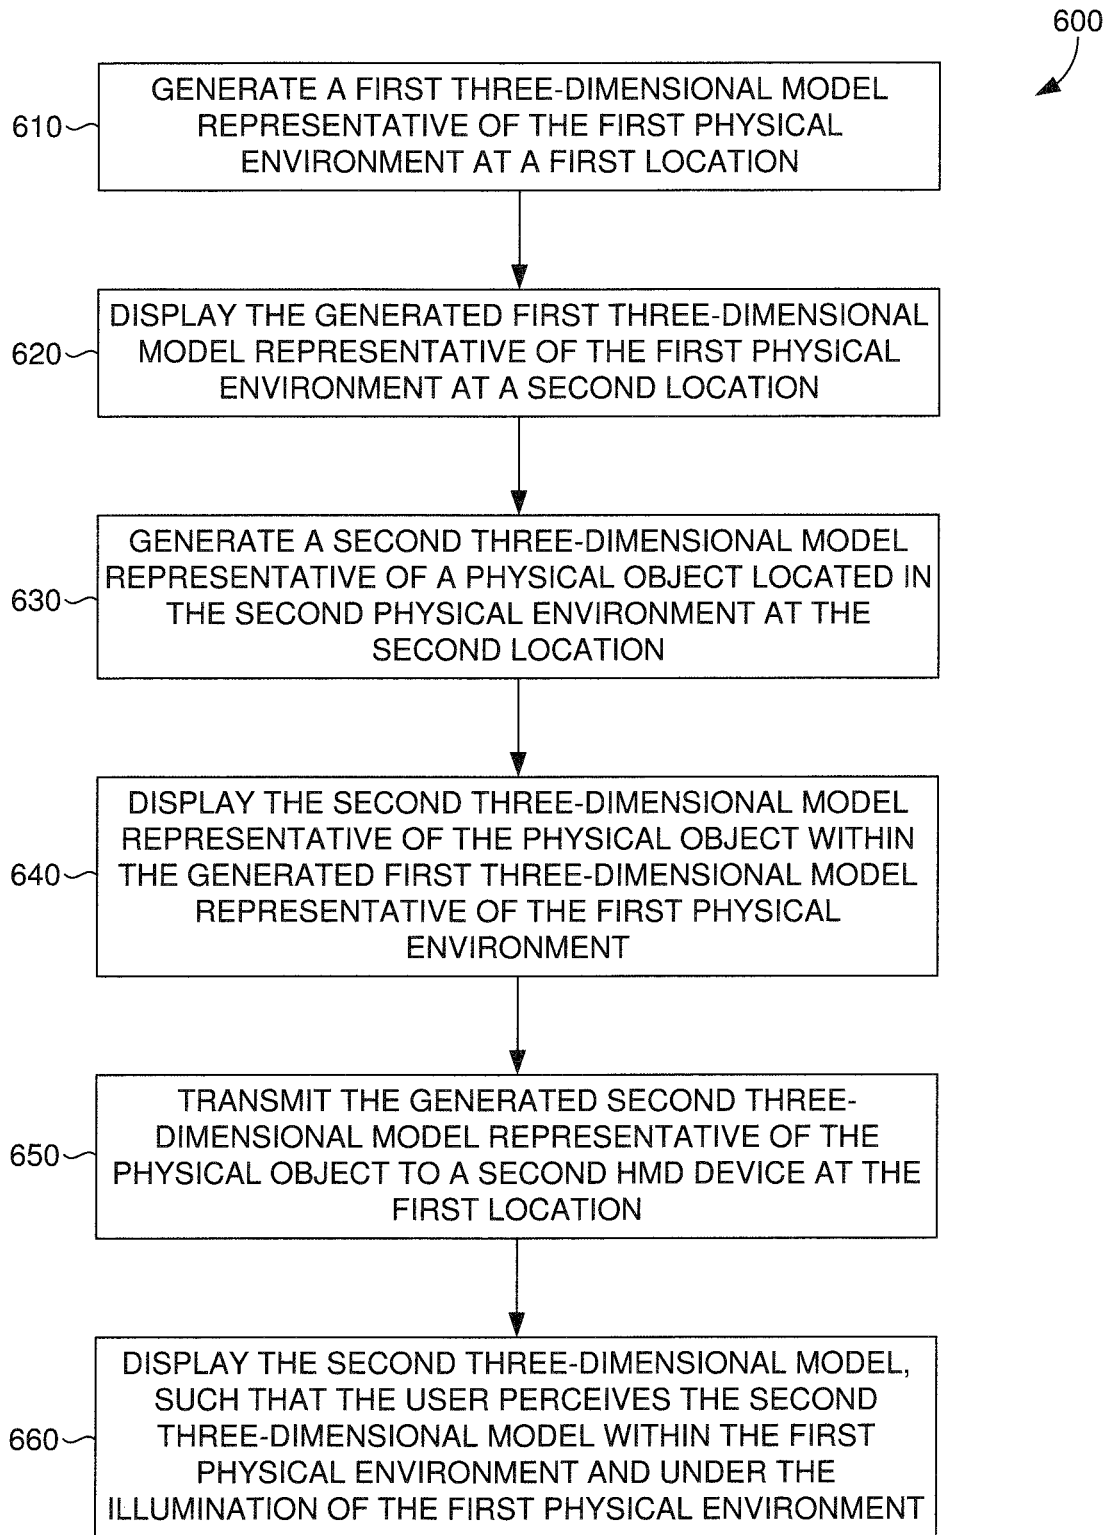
600

610 GENERATE A FIRST THREE-DIMENSIONAL MODEL REPRESENTATIVE OF THE FIRST PHYSICAL ENVIRONMENT AT A FIRST LOCATION

620 DISPLAY THE GENERATED FIRST THREE-DIMENSIONAL MODEL REPRESENTATIVE OF THE FIRST PHYSICAL ENVIRONMENT AT A SECOND LOCATION

630 GENERATE A SECOND THREE-DIMENSIONAL MODEL REPRESENTATIVE OF A PHYSICAL OBJECT LOCATED IN THE SECOND PHYSICAL ENVIRONMENT AT THE SECOND LOCATION

640 DISPLAY THE SECOND THREE-DIMENSIONAL MODEL REPRESENTATIVE OF THE PHYSICAL OBJECT WITHIN THE GENERATED FIRST THREE-DIMENSIONAL MODEL REPRESENTATIVE OF THE FIRST PHYSICAL ENVIRONMENT

650 TRANSMIT THE GENERATED SECOND THREE-DIMENSIONAL MODEL REPRESENTATIVE OF THE PHYSICAL OBJECT TO A SECOND HMD DEVICE AT THE FIRST LOCATION

660 DISPLAY THE SECOND THREE-DIMENSIONAL MODEL, SUCH THAT THE USER PERCEIVES THE SECOND THREE-DIMENSIONAL MODEL WITHIN THE FIRST PHYSICAL ENVIRONMENT AND UNDER THE ILLUMINATION OF THE FIRST PHYSICAL ENVIRONMENT